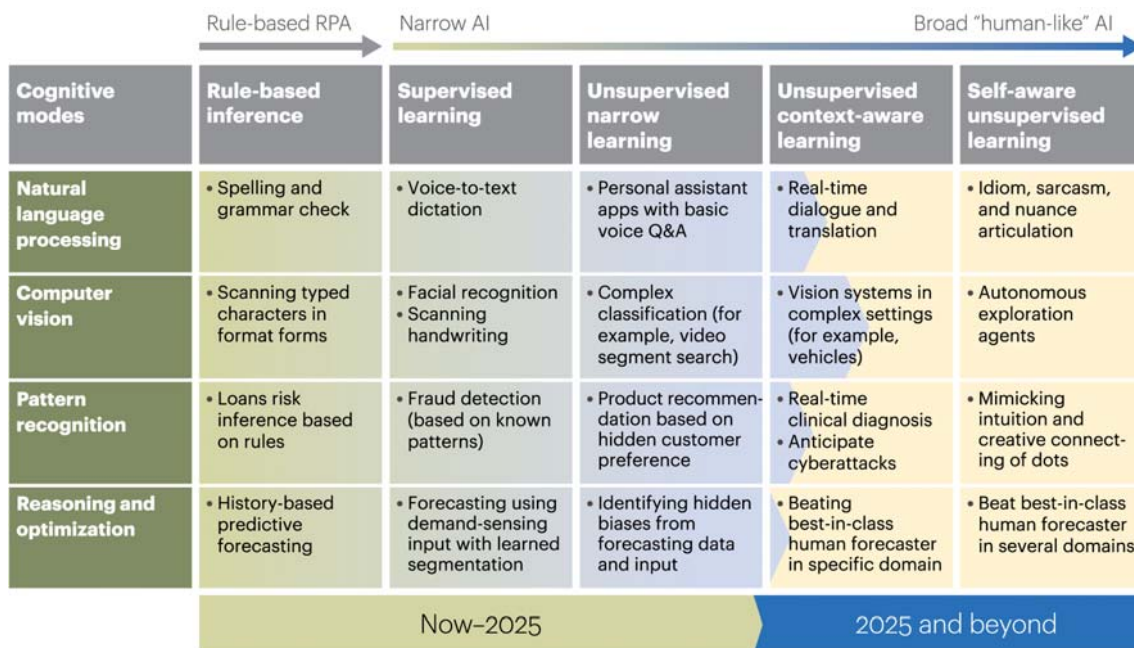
Rule-based RPA | Narrow AI | Broad "human-like" AI

| Cognitive modes | Rule-based inference | Supervised learning | Unsupervised narrow learning | Unsupervised context-aware learning | Self-aware unsupervised learning |
|---|---|---|---|---|---|
| Natural language processing | • Spelling and grammar check | • Voice-to-text dictation | • Personal assistant apps with basic voice Q&A | • Real-time dialogue and translation | • Idiom, sarcasm, and nuance articulation |
| Computer vision | • Scanning typed characters in format forms | • Facial recognition • Scanning handwriting | • Complex classification (for example, video segment search) | • Vision systems in complex settings (for example, vehicles) | • Autonomous exploration agents |
| Pattern recognition | • Loans risk inference based on rules | • Fraud detection (based on known patterns) | • Product recommendation based on hidden customer preference | • Real-time clinical diagnosis • Anticipate cyberattacks | • Mimicking intuition and creative connecting of dots |
| Reasoning and optimization | • History-based predictive forecasting | • Forecasting using demand-sensing input with learned segmentation | • Identifying hidden biases from forecasting data and input | • Beating best-in-class human forecaster in specific domain | • Beat best-in-class human forecaster in several domains |

Now–2025 | 2025 and beyond